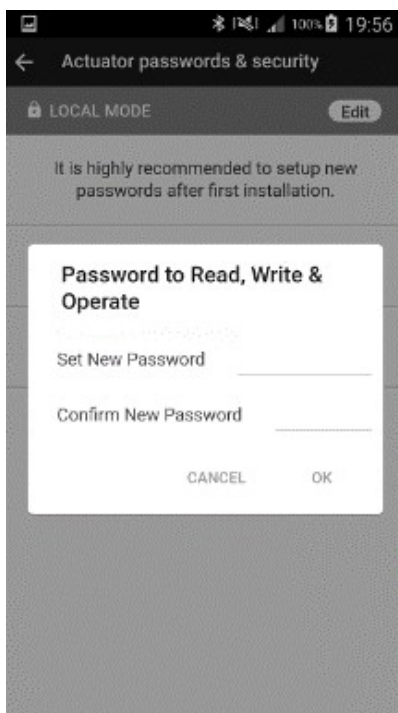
100% 19:56

Actuator passwords & security

LOCAL MODE

Edit

It is highly recommended to setup new passwords after first installation.

Password to Read, Write & Operate

Set New Password

Confirm New Password

CANCEL

OK